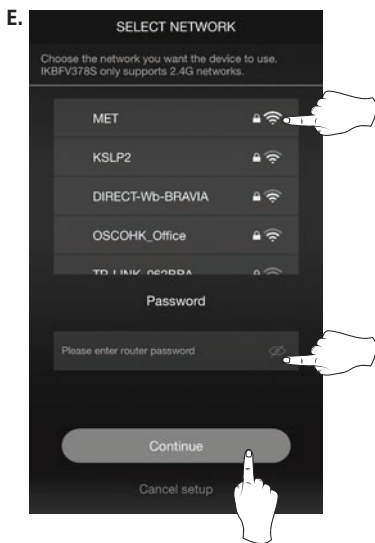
E.

SELECT NETWORK

Choose the network you want the device to use. IKBFV378S only supports 2.4G networks.

MET

KSLP2

DIRECT-Wb-BRAVIA

OSCOHK_Office

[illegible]

Password

Please enter router password

Continue

Cancel setup